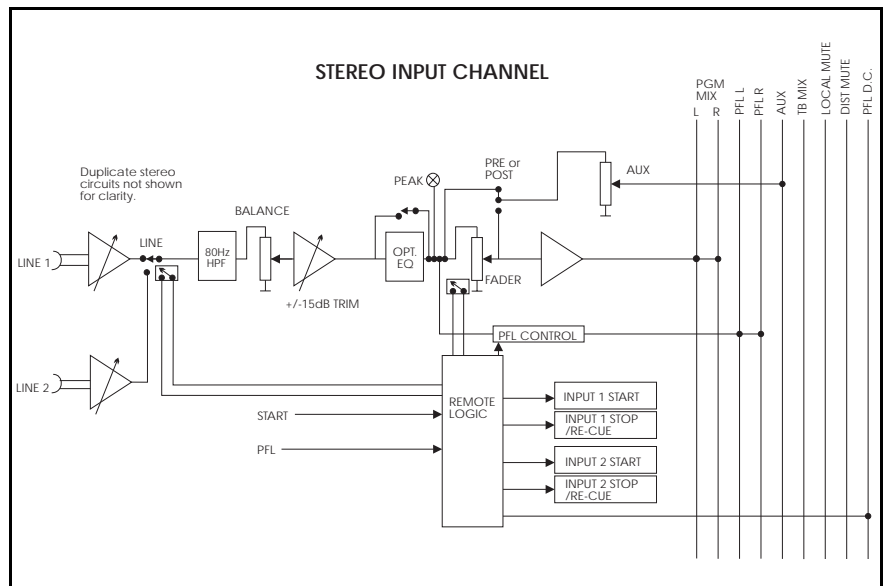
STEREO INPUT CHANNEL

PGM MIX
L
R
PFL L
PFL R
AUX
TB MIX
LOCAL MUTE
DIST MUTE
PFL D.C.

Duplicate stereo circuits not shown for clarity.

LINE 1
LINE
80Hz HPF
BALANCE
+/-15dB TRIM
PEAK
OPT. EQ
PRE or POST
AUX
FADER
PFL CONTROL
LINE 2
START
PFL
REMOTE LOGIC
INPUT 1 START
INPUT 1 STOP /RE-CUE
INPUT 2 START
INPUT 2 STOP /RE-CUE